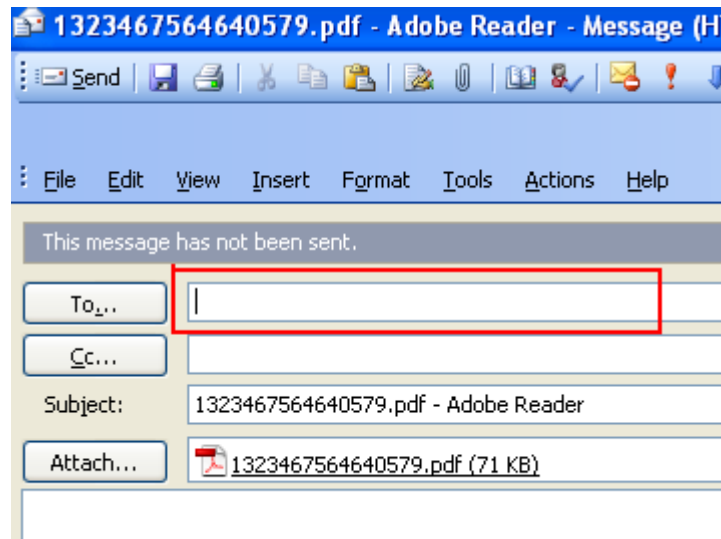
1323467564640579.pdf - Adobe Reader - Message (H

Send

File Edit View Insert Format Tools Actions Help

This message has not been sent.

To...

Cc...

Subject: 1323467564640579.pdf - Adobe Reader

Attach... 1323467564640579.pdf (71 KB)